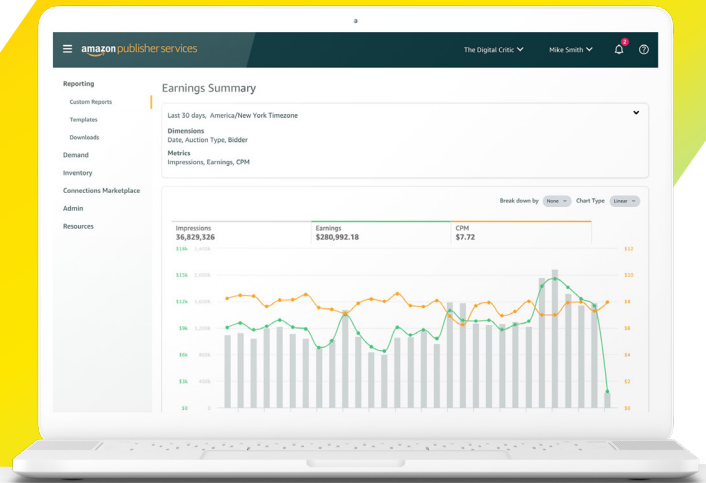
amazon publisher services

The Digital Critic

Mike Smith

2

Reporting

Custom Reports

Templates

Downloads

Demand

Inventory

Connections Marketplace

Admin

Resources

Earnings Summary

Last 30 days, America/New York Timezone

Dimensions
Date, Auction Type, Bidder

Metrics
Impressions, Earnings, CPM

Break down by None

Chart Type Linear

Impressions
36,829,326

Earnings
$280,992.18

CPM
$7.72

$18k 2,400k
$15k 2,000k
$12k 1,600k
$9k 1,200k
$6k 800k
$3k 400k
$0 0

$12
$10
$8
$6
$4
$2
$0